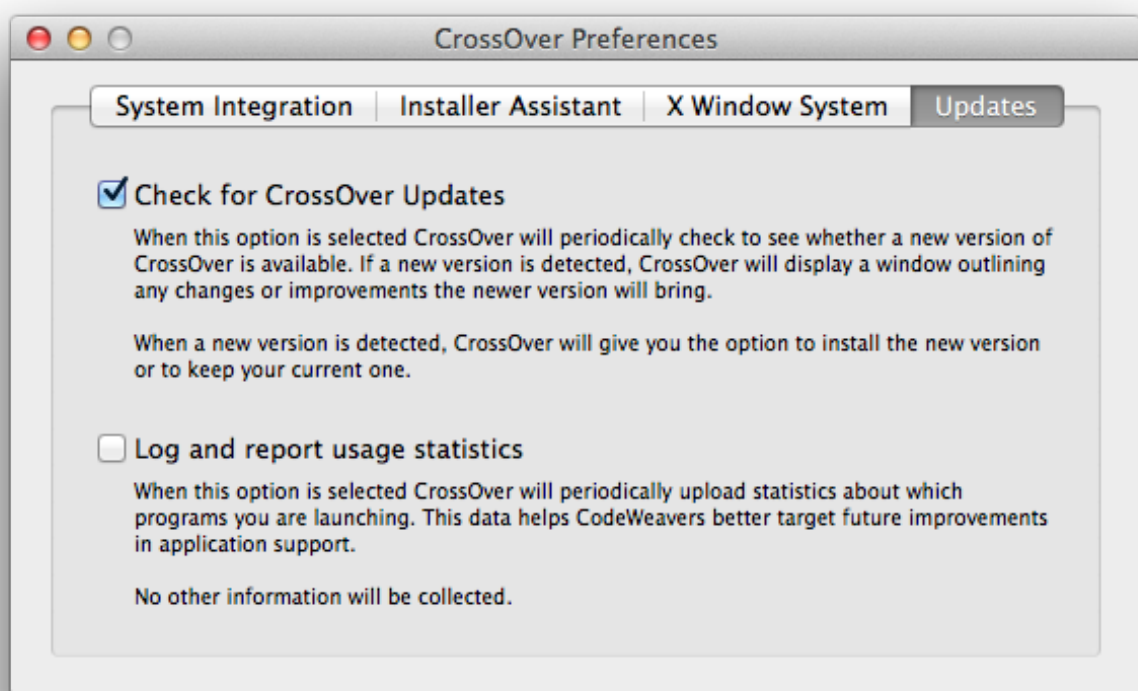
CrossOver Preferences

System Integration | Installer Assistant | X Window System | Updates

Check for CrossOver Updates

When this option is selected CrossOver will periodically check to see whether a new version of CrossOver is available. If a new version is detected, CrossOver will display a window outlining any changes or improvements the newer version will bring.

When a new version is detected, CrossOver will give you the option to install the new version or to keep your current one.

Log and report usage statistics

When this option is selected CrossOver will periodically upload statistics about which programs you are launching. This data helps CodeWeavers better target future improvements in application support.

No other information will be collected.